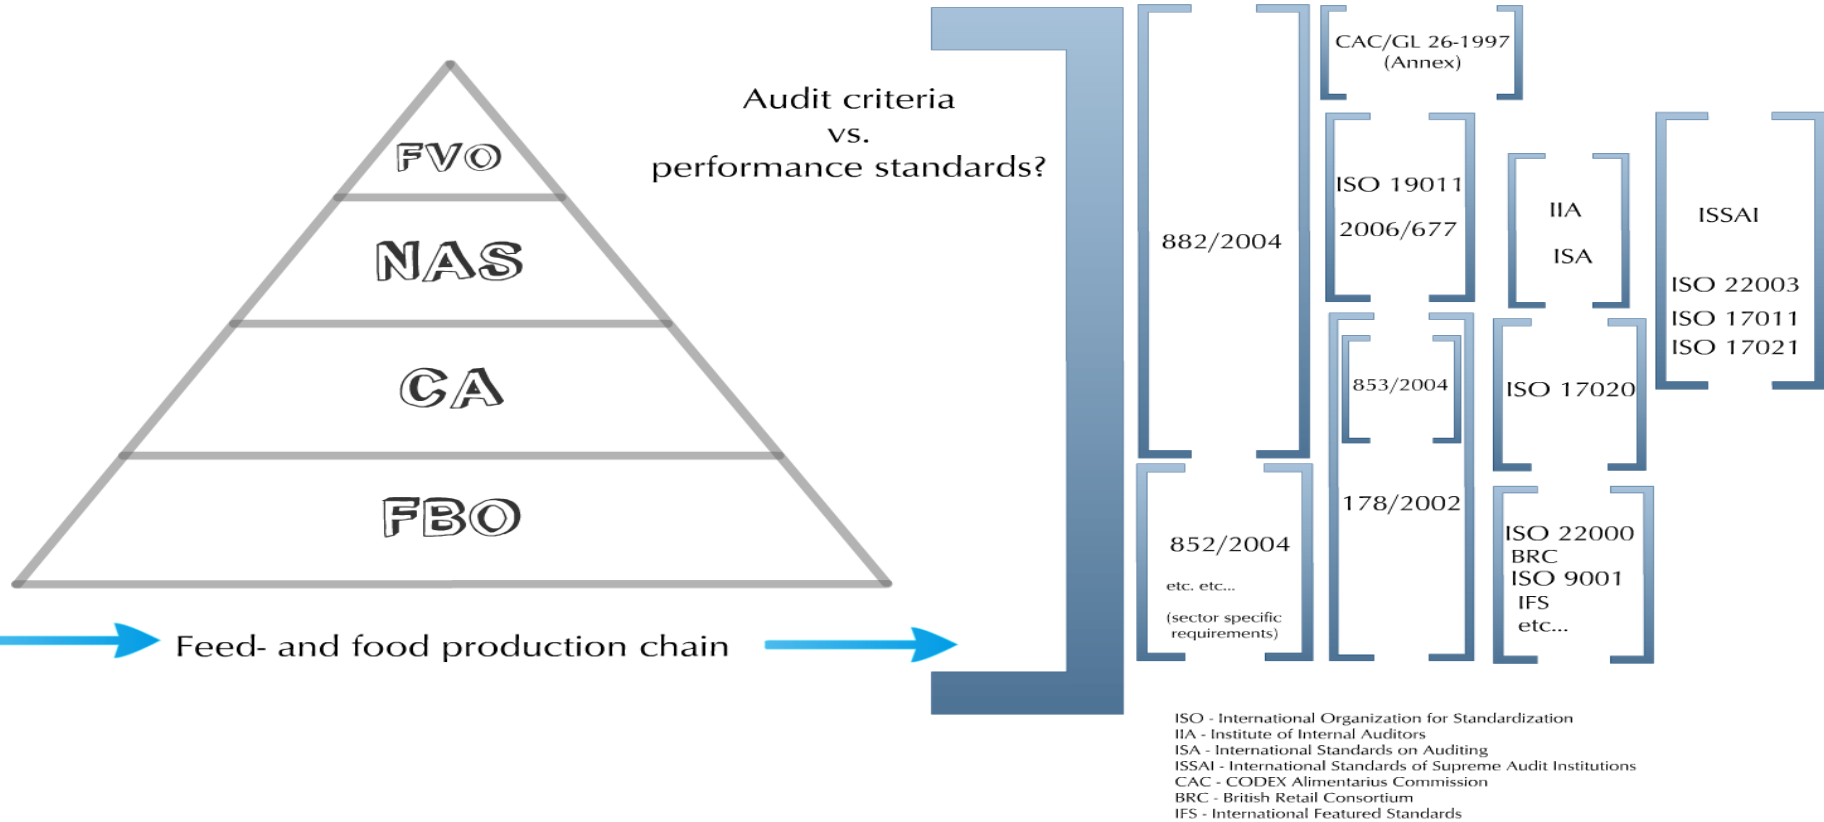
FVO

NAS

CA

FBO

Feed- and food production chain

Audit criteria
vs.
performance standards?

882/2004

852/2004

etc. etc...

(sector specific requirements)

CAC/GL 26-1997
(Annex)

ISO 19011

2006/677

853/2004

178/2002

IIA

ISA

ISO 17020

ISO 22000
BRC
ISO 9001
IFS
etc...

ISSAI

ISO 22003
ISO 17011
ISO 17021

ISO - International Organization for Standardization
IIA - Institute of Internal Auditors
ISA - International Standards on Auditing
ISSAI - International Standards of Supreme Audit Institutions
CAC - CODEX Alimentarius Commission
BRC - British Retail Consortium
IFS - International Featured Standards